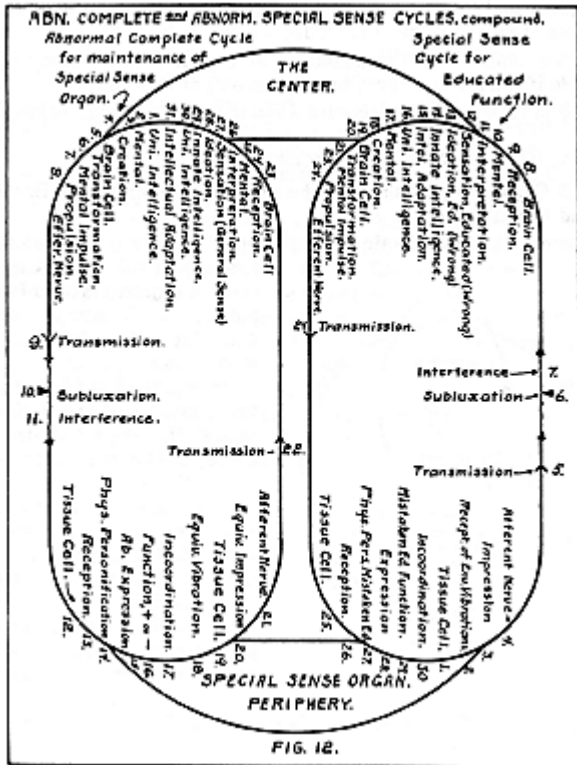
ABN. COMPLETE and ABNORM. SPECIAL SENSE CYCLES, compound.

Abnormal Complete Cycle for maintenance of Special Sense Organ.

Special Sense Cycle for Educated Function.

THE CENTER.

1. Brain Cell.
2. Creation.
3. Mental.
4. Transformation.
5. Mental Impulse.
6. Propulsion.
7. Efferent Nerve.

8. Brain Cell.
9. Reception.
10. Mental.
11. Interpretation.
12. Sensation, Educated (wrong)
13. Ideation, Ed. (wrong)
14. Innate Intelligence.
15. Intel. Adaptation.
16. Uni. Intelligence.

17. Mental.
18. Creation.
19. Brain Cell.
20. Transformation.
21. Mental Impulse.
22. Propulsion.
23. Efferent Nerve.

24. Transmission.

23. Brain Cell.
24. Reception.
25. Mental.
26. Interpretation.
27. Sensation (General Sense)
28. Ideation, Innate.
29. Innate Intelligence.
30. Uni. Intelligence.
31. Intellectual Adaptation.
32. Uni. Intelligence.

9. Transmission.

10. Subluxation.

11. Interference.

Interference 7.

Subluxation 6.

Transmission 22.

Transmission 5.

Afferent Nerve. 21.
Equiv. Impression. 20.
Tissue Cell. 19.
Equiv. Vibration. 18.
Incoordination. 17.
Function, +-. 16.
Ab. Expression. 15.
Phys. Personification. 14.
Reception. 13.
Tissue Cell. 12.

Afferent Nerve. 4.
Impression. 3.
Recept. of Env. Vibration. 2.
Tissue Cell. 1.
Incoordination. 30.
Mistaken Ed. Function. 29.
Expression. 28.
Phys. Pers. Mistaken Ed. 27.
Reception. 26.
Tissue Cell. 25.

SPECIAL SENSE ORGAN. PERIPHERY.

FIG. 12.